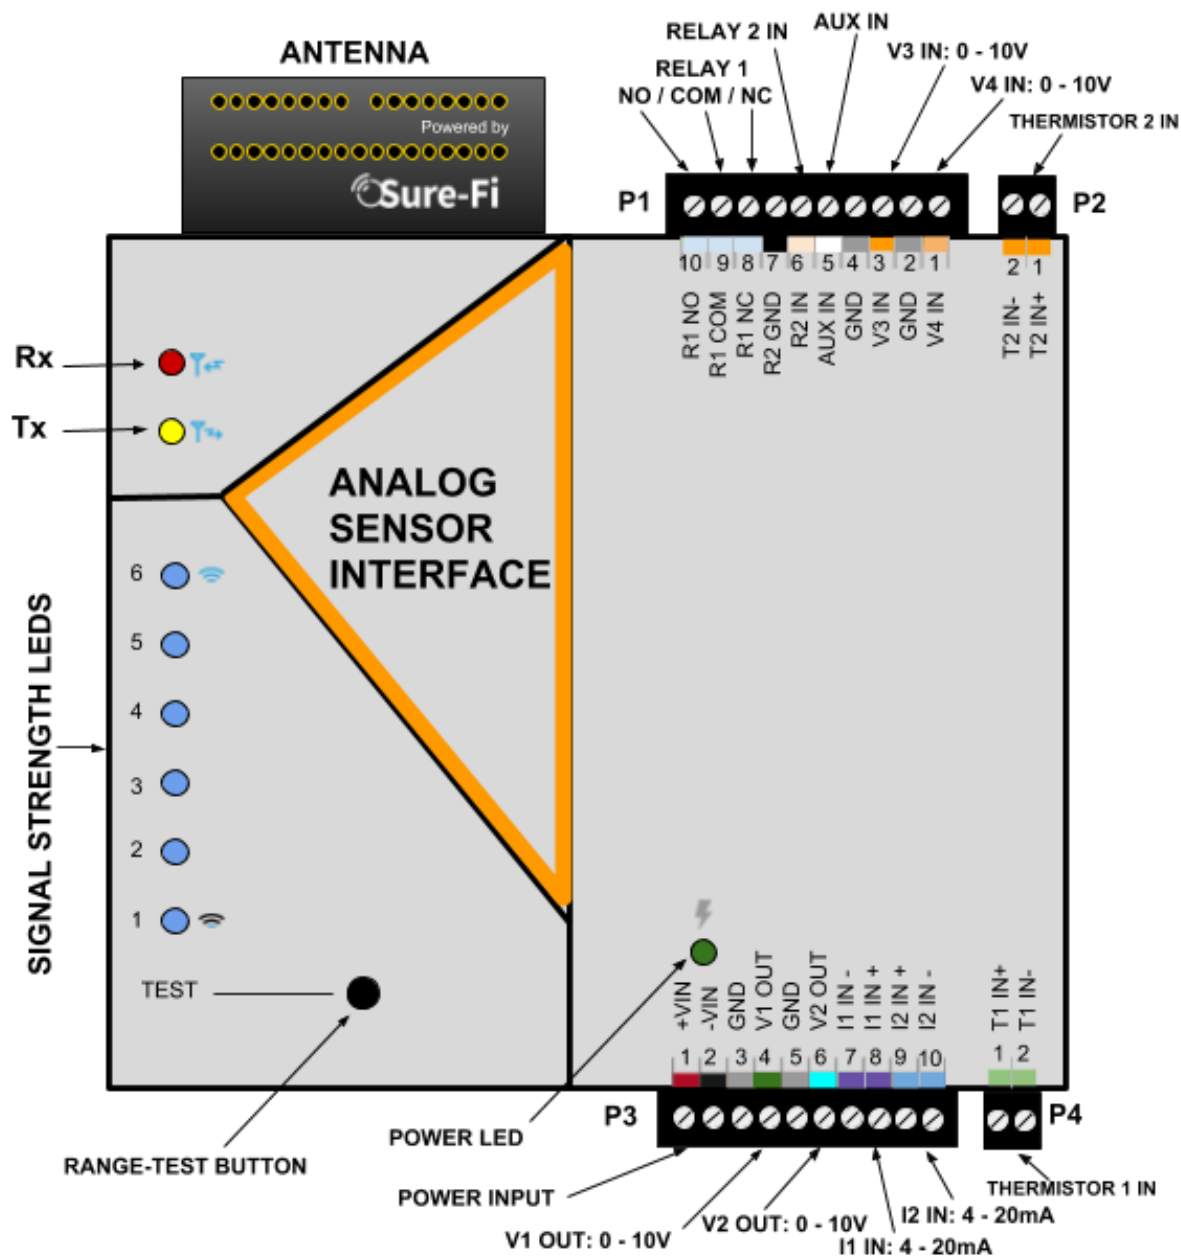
ANTENNA

Powered by

Sure-Fi

RELAY 2 IN

AUX IN

V3 IN: 0 - 10V

RELAY 1
NO / COM / NC

V4 IN: 0 - 10V

THERMISTOR 2 IN

P1

P2

10 9 8 7 6 5 4 3 2 1

2 1

R1 NO
R1 COM
R1 NC
R2 GND
R2 IN
AUX IN
GND
V3 IN
GND
V4 IN

T2 IN-
T2 IN+

Rx

Tx

ANALOG
SENSOR
INTERFACE

SIGNAL STRENGTH LEDS

6

5

4

3

2

1

TEST

+VIN
-VIN
GND
V1 OUT
GND
V2 OUT
I1 IN -
I1 IN +
I2 IN +
I2 IN -

T1 IN+
T1 IN-

1 2 3 4 5 6 7 8 9 10

1 2

P3

P4

POWER LED

RANGE-TEST BUTTON

POWER INPUT

THERMISTOR 1 IN

I2 IN: 4 - 20mA

V1 OUT: 0 - 10V

V2 OUT: 0 - 10V

I1 IN: 4 - 20mA